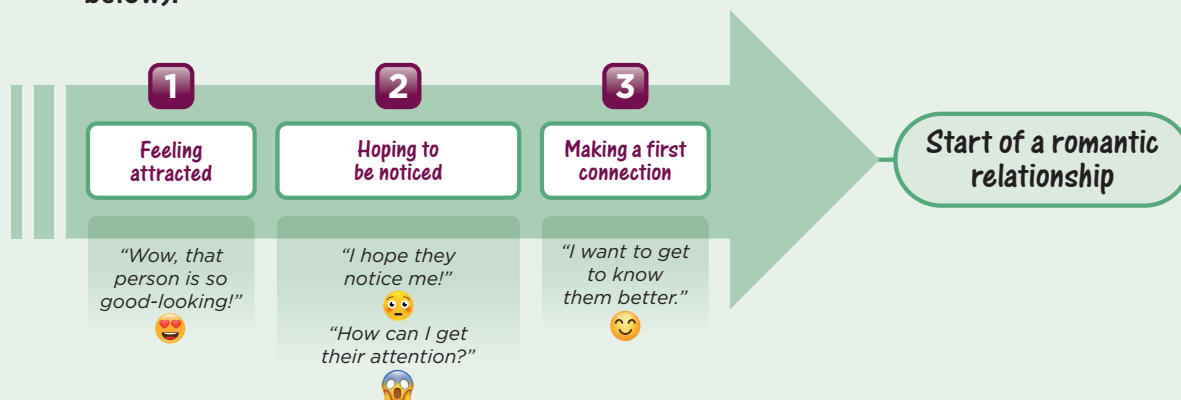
below).

1

Feeling attracted

"Wow, that person is so good-looking!"

2

Hoping to be noticed

"I hope they notice me!"

"How can I get their attention?"

3

Making a first connection

"I want to get to know them better."

Start of a romantic relationship